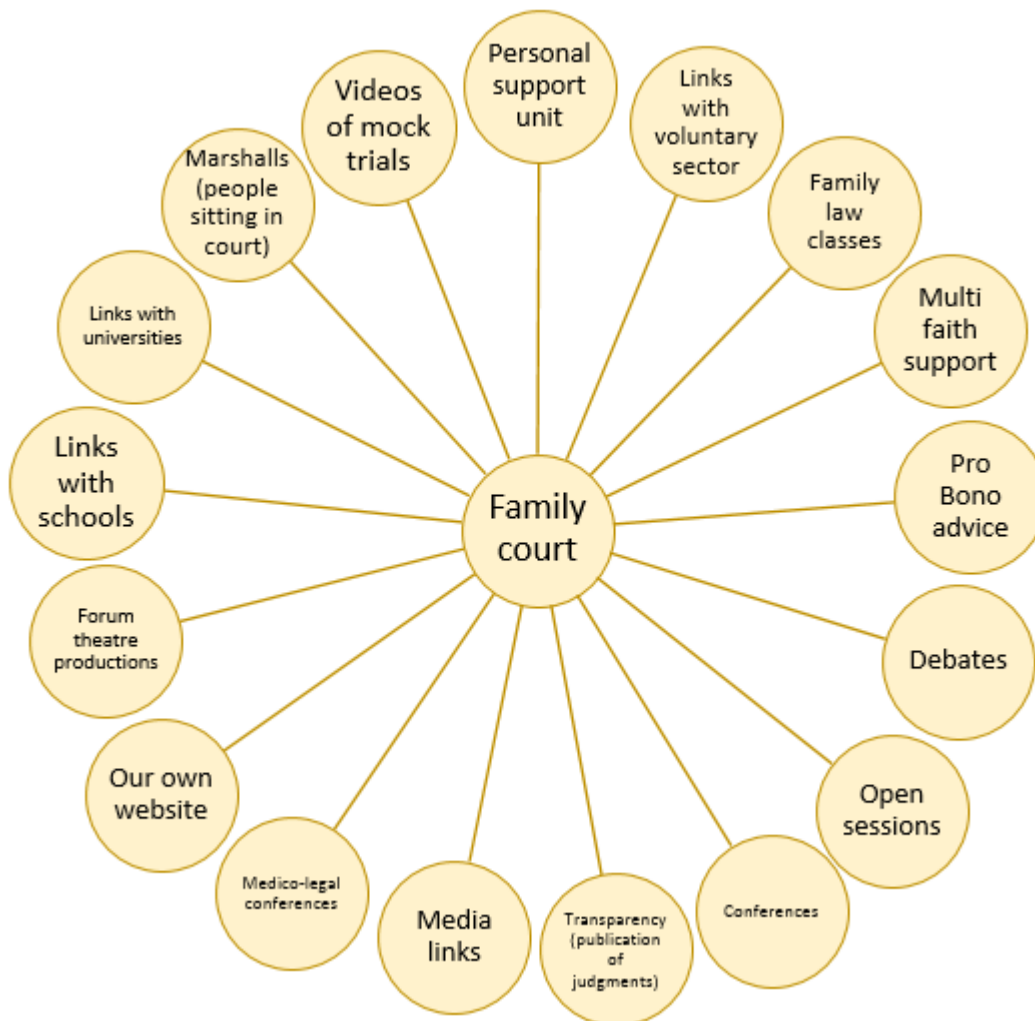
Family court

Personal support unit

Links with voluntary sector

Family law classes

Multi faith support

Pro Bono advice

Debates

Open sessions

Conferences

Transparency (publication of judgments)

Media links

Medico-legal conferences

Our own website

Forum theatre productions

Links with schools

Links with universities

Marshalls (people sitting in court)

Videos of mock trials